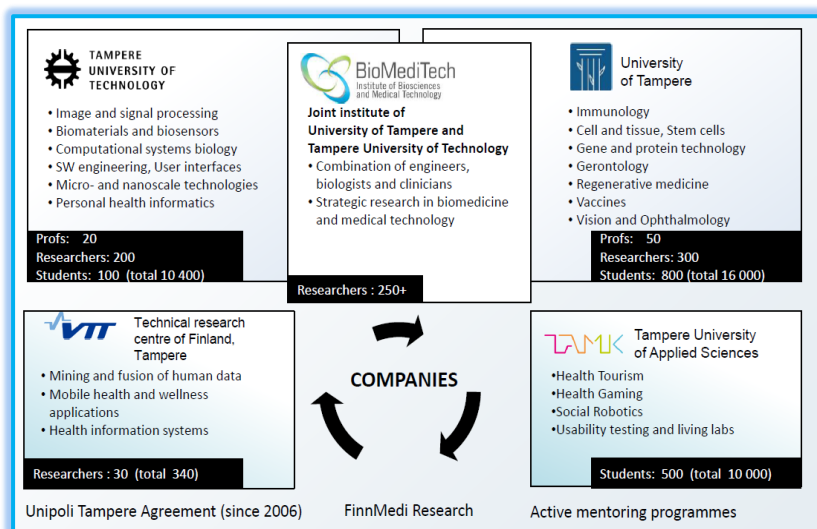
TAMPERE UNIVERSITY OF TECHNOLOGY

• Image and signal processing
• Biomaterials and biosensors
• Computational systems biology
• SW engineering, User interfaces
• Micro- and nanoscale technologies
• Personal health informatics

Profs: 20
Researchers: 200
Students: 100 (total 10 400)

BioMediTech
Institute of Biosciences and Medical Technology

Joint institute of University of Tampere and Tampere University of Technology
• Combination of engineers, biologists and clinicians
• Strategic research in biomedicine and medical technology

Researchers : 250+

University of Tampere

• Immunology
• Cell and tissue, Stem cells
• Gene and protein technology
• Gerontology
• Regenerative medicine
• Vaccines
• Vision and Ophthalmology

Profs: 50
Researchers: 300
Students: 800 (total 16 000)

VTT

Technical research centre of Finland, Tampere

• Mining and fusion of human data
• Mobile health and wellness applications
• Health information systems

Researchers : 30 (total 340)

COMPANIES

TAMK

Tampere University of Applied Sciences

•Health Tourism
•Health Gaming
•Social Robotics
•Usability testing and living labs

Students: 500 (total 10 000)

Unipoli Tampere Agreement (since 2006)

FinnMedi Research

Active mentoring programmes